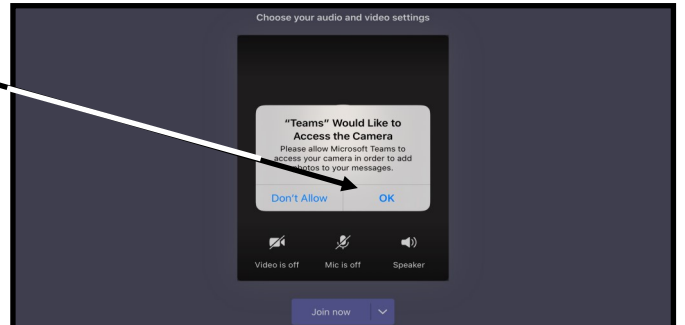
Choose your audio and video settings

"Teams" Would Like to Access the Camera

Please allow Microsoft Teams to access your camera in order to add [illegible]hotos to your messages.

Don't Allow

OK

Video is off

Mic is off

Speaker

Join now